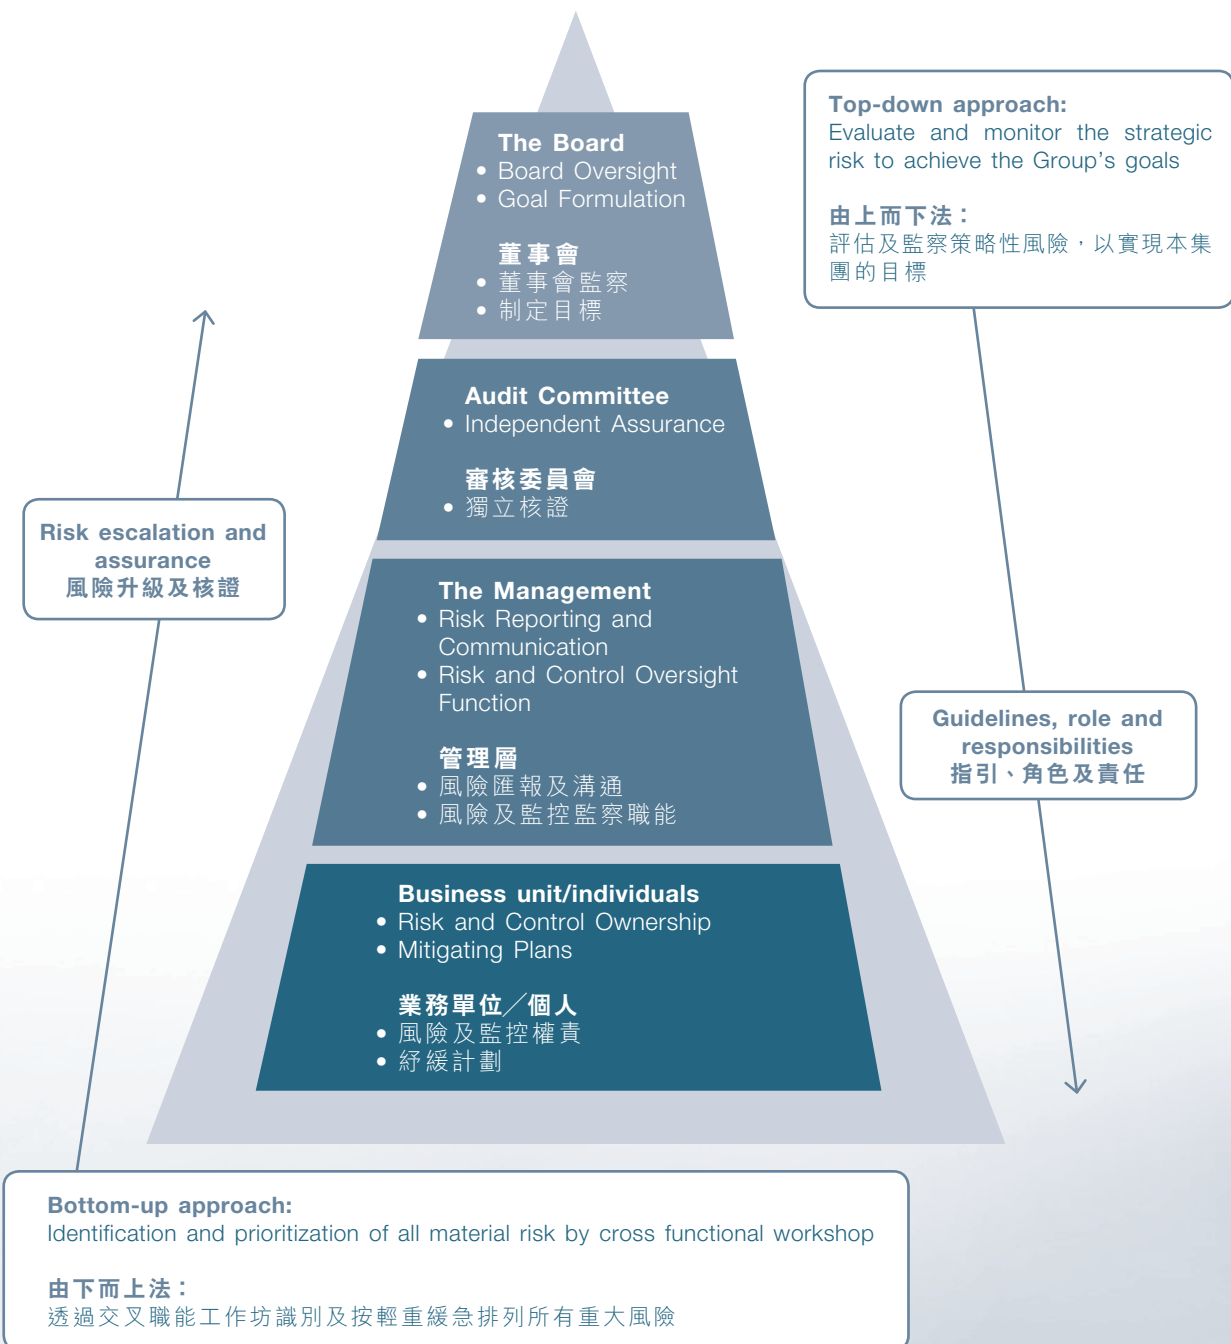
Top-down approach:
Evaluate and monitor the strategic risk to achieve the Group's goals

由上而下法：
評估及監察策略性風險，以實現本集團的目標

The Board
• Board Oversight
• Goal Formulation

董事會
• 董事會監察
• 制定目標

Audit Committee
• Independent Assurance

審核委員會
• 獨立核證

Risk escalation and assurance
風險升級及核證

The Management
• Risk Reporting and Communication
• Risk and Control Oversight Function

管理層
• 風險匯報及溝通
• 風險及監控監察職能

Guidelines, role and responsibilities
指引、角色及責任

Business unit/individuals
• Risk and Control Ownership
• Mitigating Plans

業務單位╱個人
• 風險及監控權責
• 紓緩計劃

Bottom-up approach:
Identification and prioritization of all material risk by cross functional workshop

由下而上法：
透過交叉職能工作坊識別及按輕重緩急排列所有重大風險